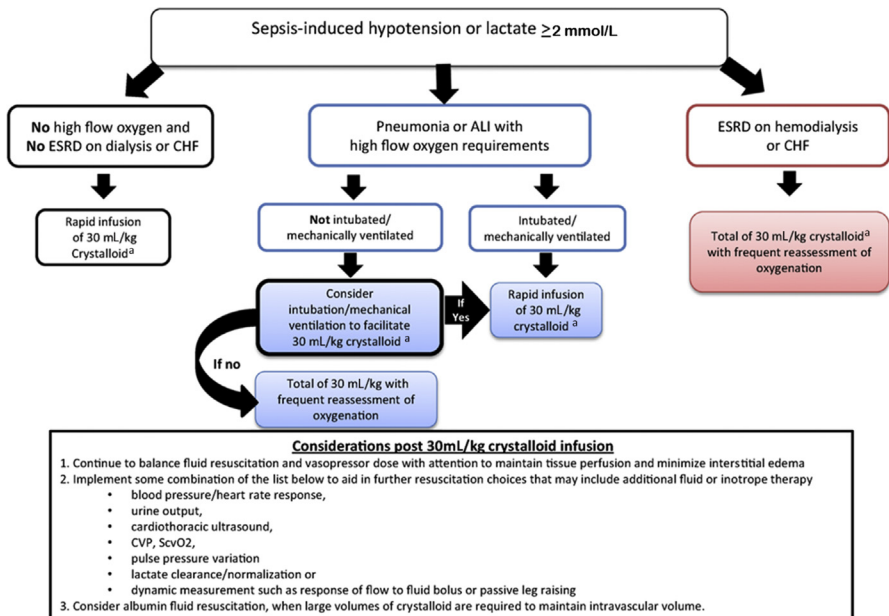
Sepsis-induced hypotension or lactate $\geq$2 mmol/L

No high flow oxygen and No ESRD on dialysis or CHF

Rapid infusion of 30 mL/kg Crystalloid$^a$

Pneumonia or ALI with high flow oxygen requirements

Not intubated/ mechanically ventilated

Intubated/ mechanically ventilated

Consider intubation/mechanical ventilation to facilitate 30 mL/kg crystalloid $^a$

If Yes

Rapid infusion of 30 mL/kg crystalloid $^a$

If no

Total of 30 mL/kg with frequent reassessment of oxygenation

ESRD on hemodialysis or CHF

Total of 30 mL/kg crystalloid$^a$ with frequent reassessment of oxygenation

Considerations post 30mL/kg crystalloid infusion

1. Continue to balance fluid resuscitation and vasopressor dose with attention to maintain tissue perfusion and minimize interstitial edema
2. Implement some combination of the list below to aid in further resuscitation choices that may include additional fluid or inotrope therapy
• blood pressure/heart rate response,
• urine output,
• cardiothoracic ultrasound,
• CVP, ScvO2,
• pulse pressure variation
• lactate clearance/normalization or
• dynamic measurement such as response of flow to fluid bolus or passive leg raising
3. Consider albumin fluid resuscitation, when large volumes of crystalloid are required to maintain intravascular volume.